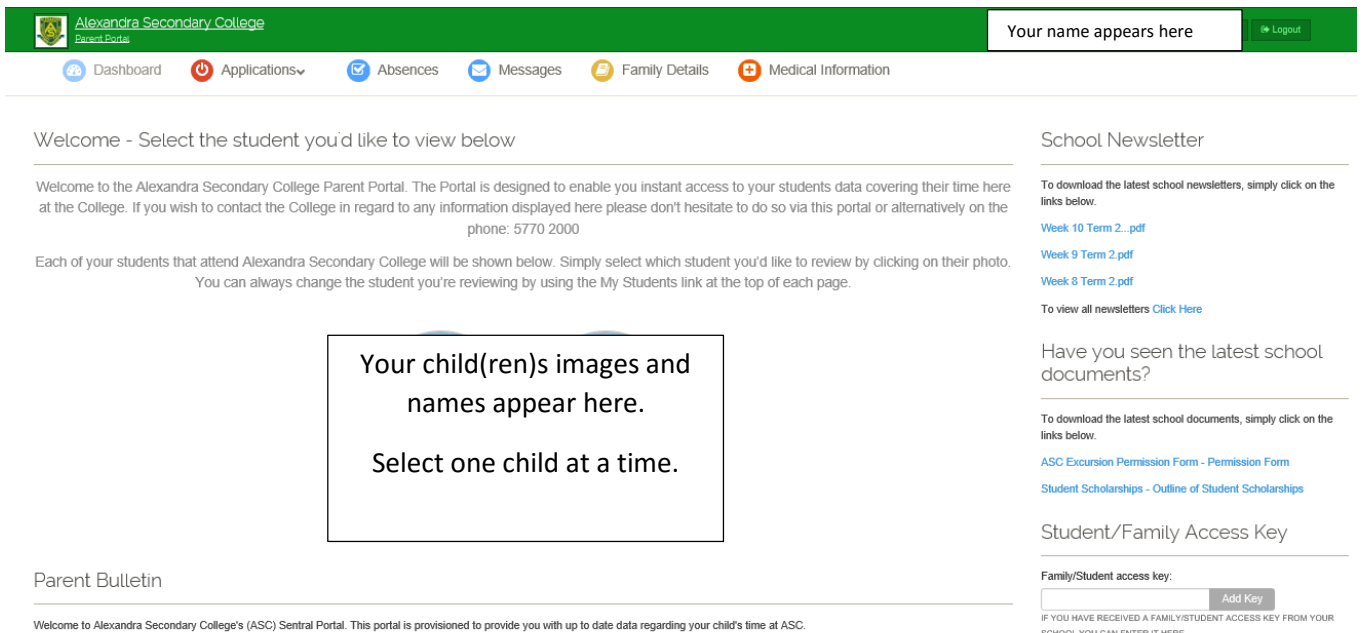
Alexandra Secondary College
Parent Portal

Your name appears here

Logout

Dashboard Applications Absences Messages Family Details Medical Information

Welcome - Select the student you'd like to view below

Welcome to the Alexandra Secondary College Parent Portal. The Portal is designed to enable you instant access to your students data covering their time here at the College. If you wish to contact the College in regard to any information displayed here please don't hesitate to do so via this portal or alternatively on the phone: 5770 2000

Each of your students that attend Alexandra Secondary College will be shown below. Simply select which student you'd like to review by clicking on their photo. You can always change the student you're reviewing by using the My Students link at the top of each page.

Your child(ren)s images and names appear here.

Select one child at a time.

Parent Bulletin

Welcome to Alexandra Secondary College's (ASC) Sentral Portal. This portal is provisioned to provide you with up to date data regarding your child's time at ASC.

School Newsletter

To download the latest school newsletters, simply click on the links below.

Week 10 Term 2...pdf

Week 9 Term 2.pdf

Week 8 Term 2.pdf

To view all newsletters Click Here

Have you seen the latest school documents?

To download the latest school documents, simply click on the links below.

ASC Excursion Permission Form - Permission Form

Student Scholarships - Outline of Student Scholarships

Student/Family Access Key

Family/Student access key:

Add Key

IF YOU HAVE RECEIVED A FAMILY/STUDENT ACCESS KEY FROM YOUR SCHOOL YOU CAN ENTER IT HERE